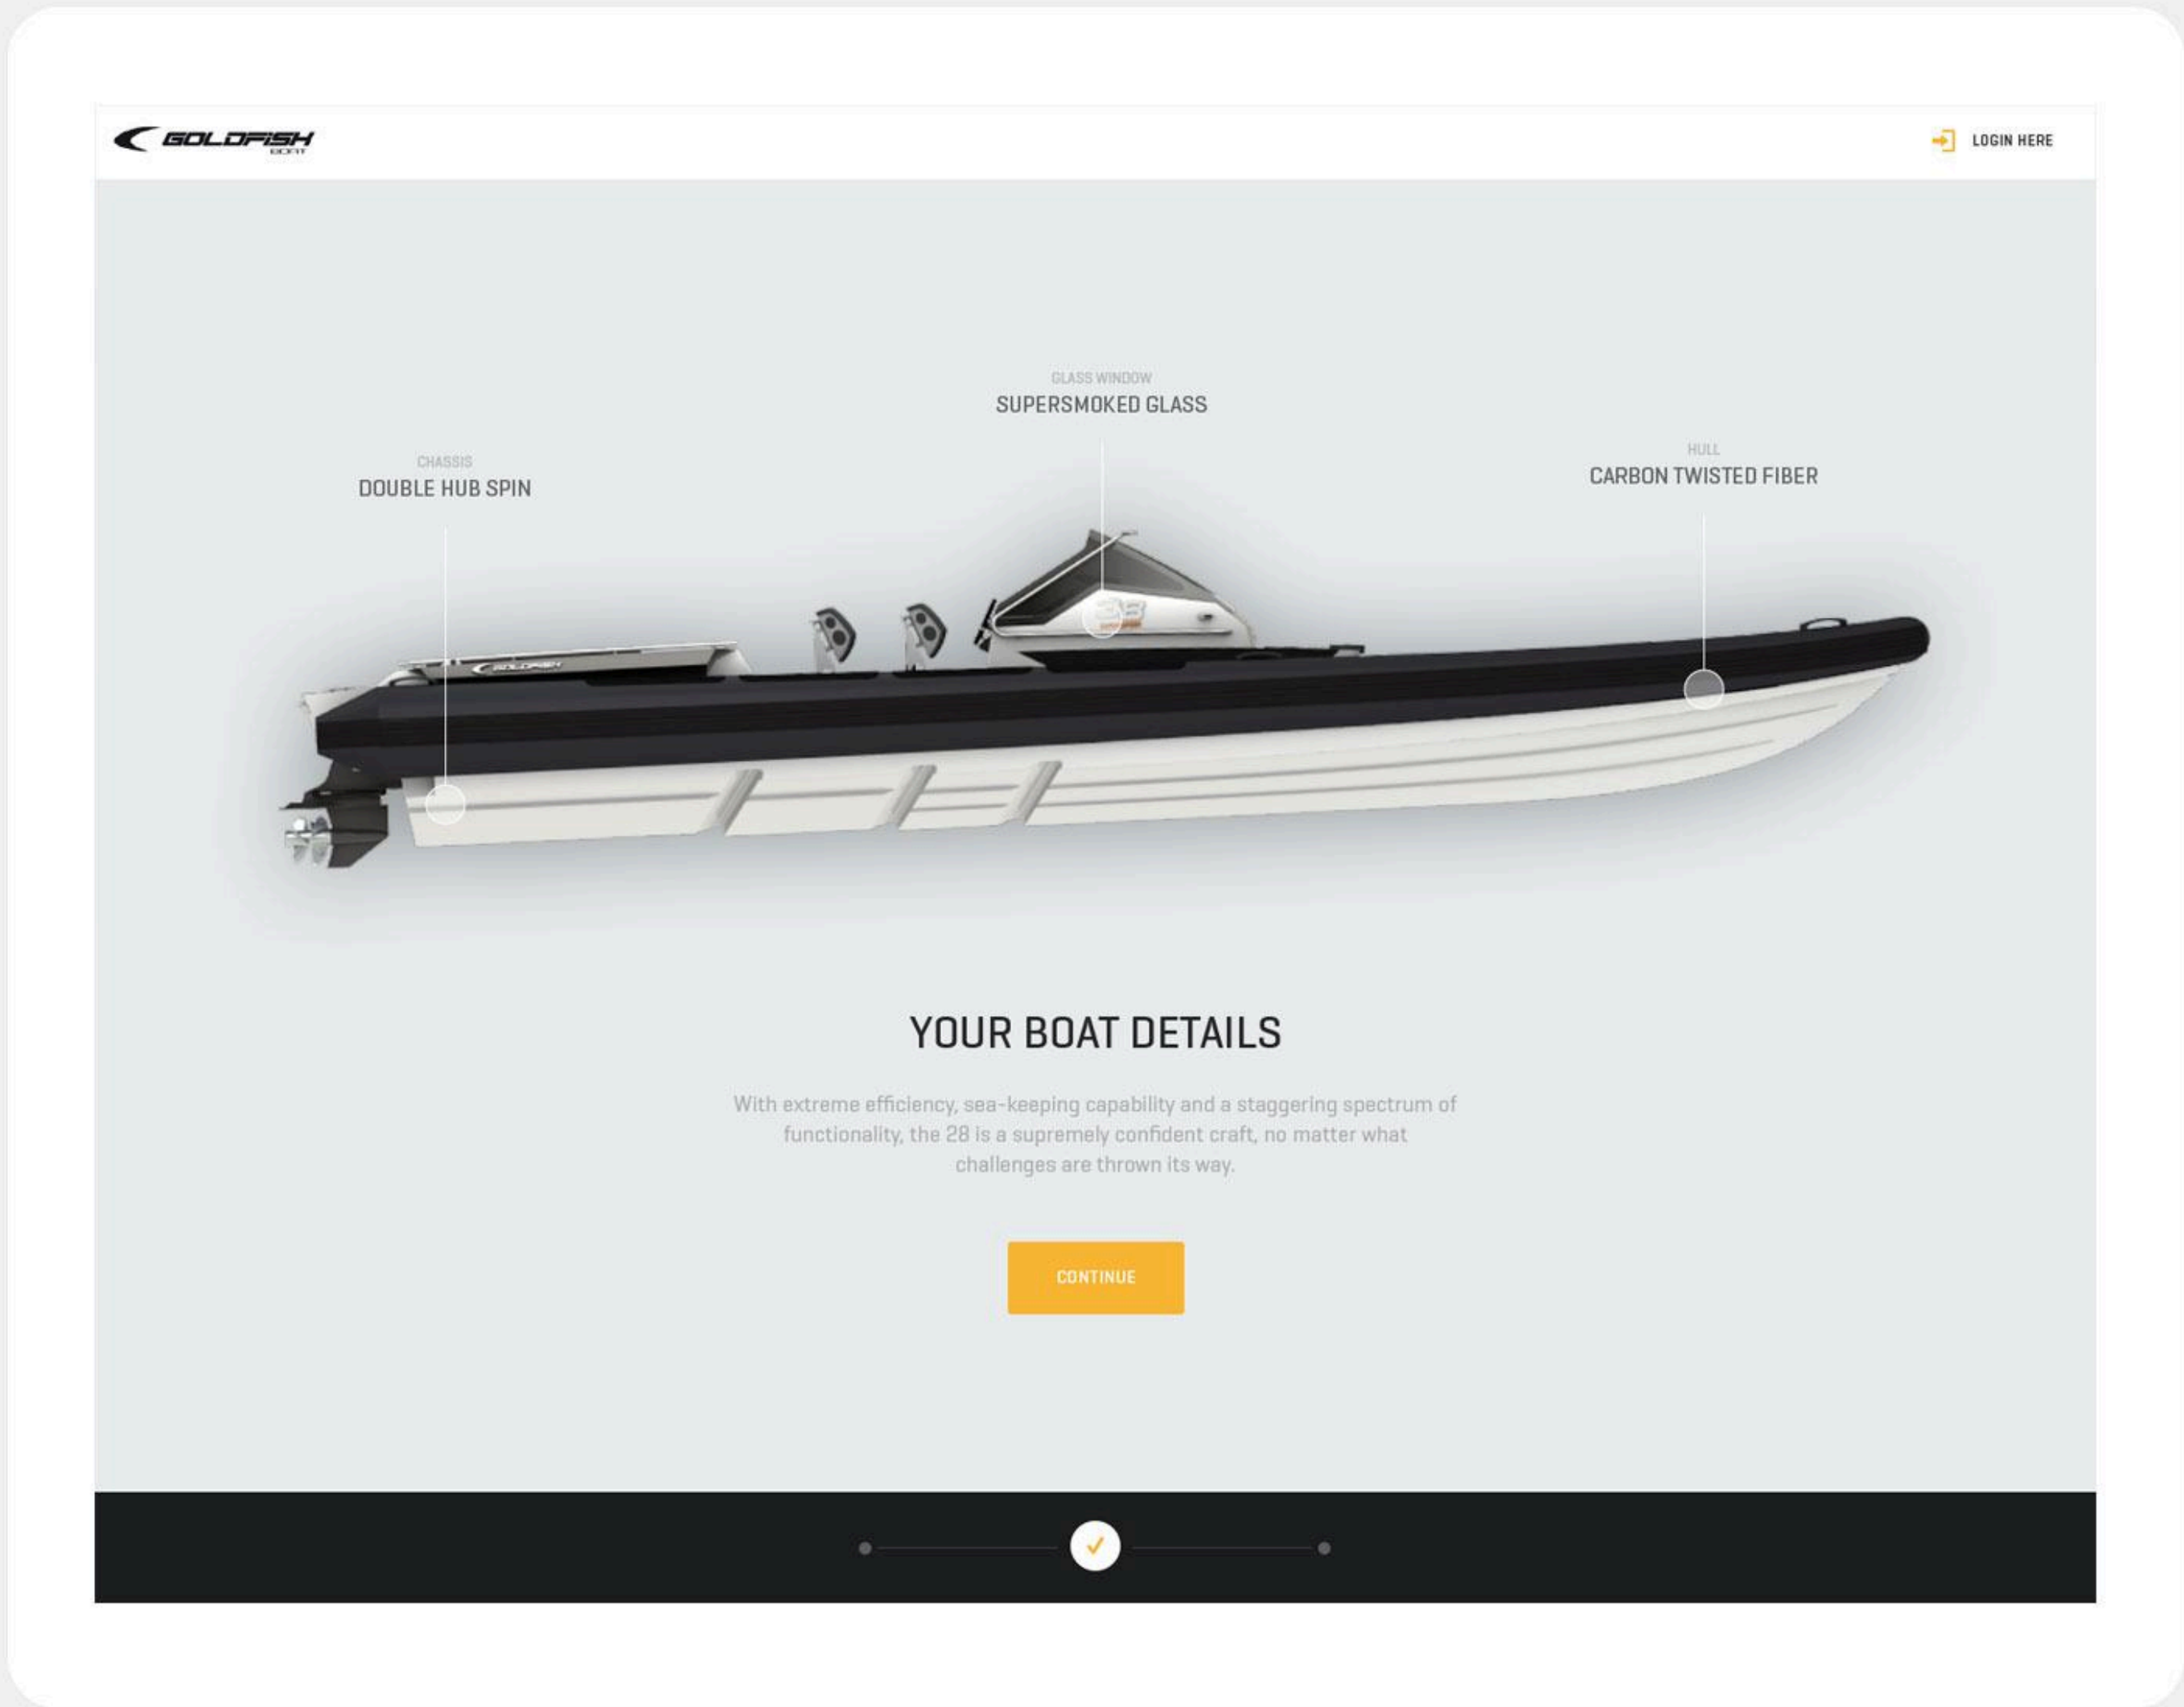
GOLDFISH BOAT

LOGIN HERE

GLASS WINDOW
SUPERSMOKED GLASS

CHASSIS
DOUBLE HUB SPIN

HULL
CARBON TWISTED FIBER

YOUR BOAT DETAILS

With extreme efficiency, sea-keeping capability and a staggering spectrum of functionality, the 28 is a supremely confident craft, no matter what challenges are thrown its way.

CONTINUE